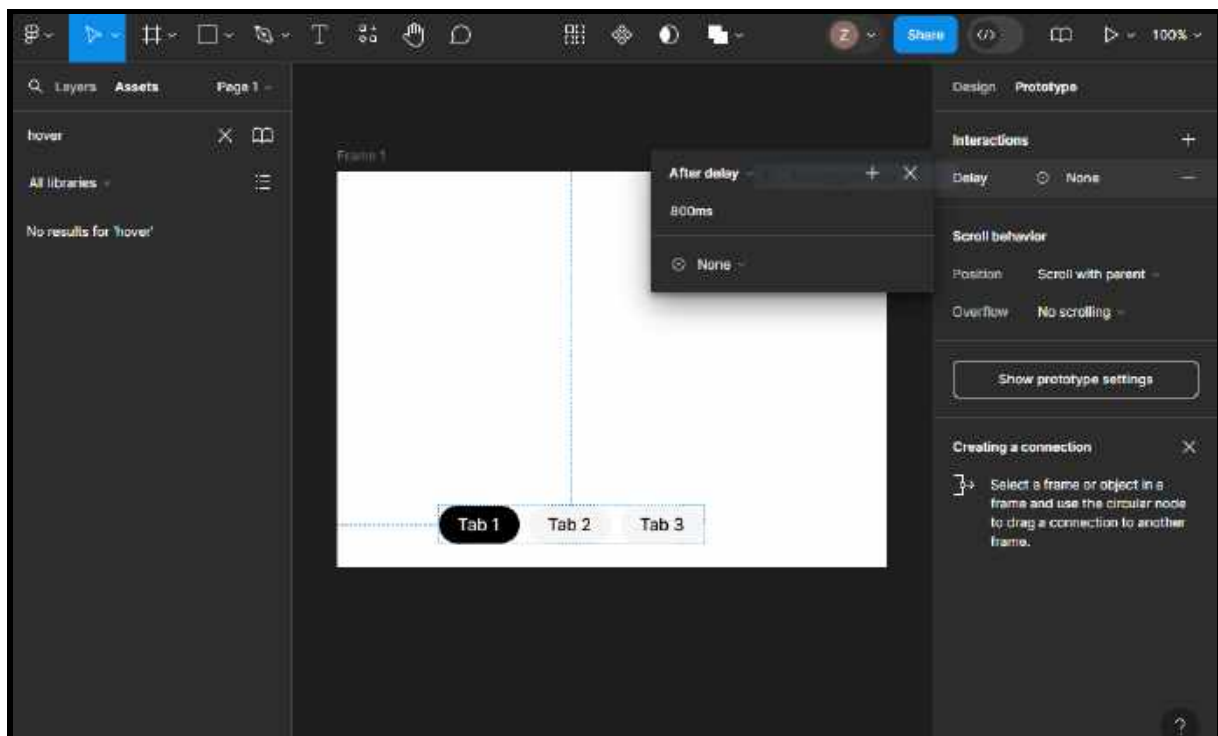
Z Share 100%

Layers Assets Page 1

hover

All libraries

No results for 'hover'

Frame 1

After delay

800ms

None

Tab 1 Tab 2 Tab 3

Design Prototype

Interactions

Delay None

Scroll behavior

Position Scroll with parent

Overflow No scrolling

Show prototype settings

Creating a connection

Select a frame or object in a frame and use the circular node to drag a connection to another frame.

?